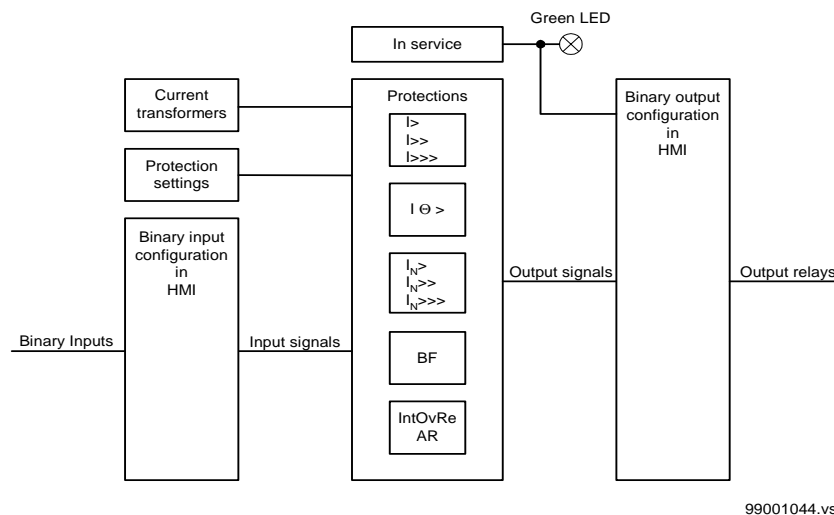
Green LED

In service

Current transformers

Protection settings

Binary input configuration in HMI

Binary Inputs

Input signals

Protections

I>
I>>
I>>>

I $\Theta$ >

$I_N$>
$I_N$>>
$I_N$>>>

BF

IntOvRe AR

Output signals

Binary output configuration in HMI

Output relays

99001044.vs